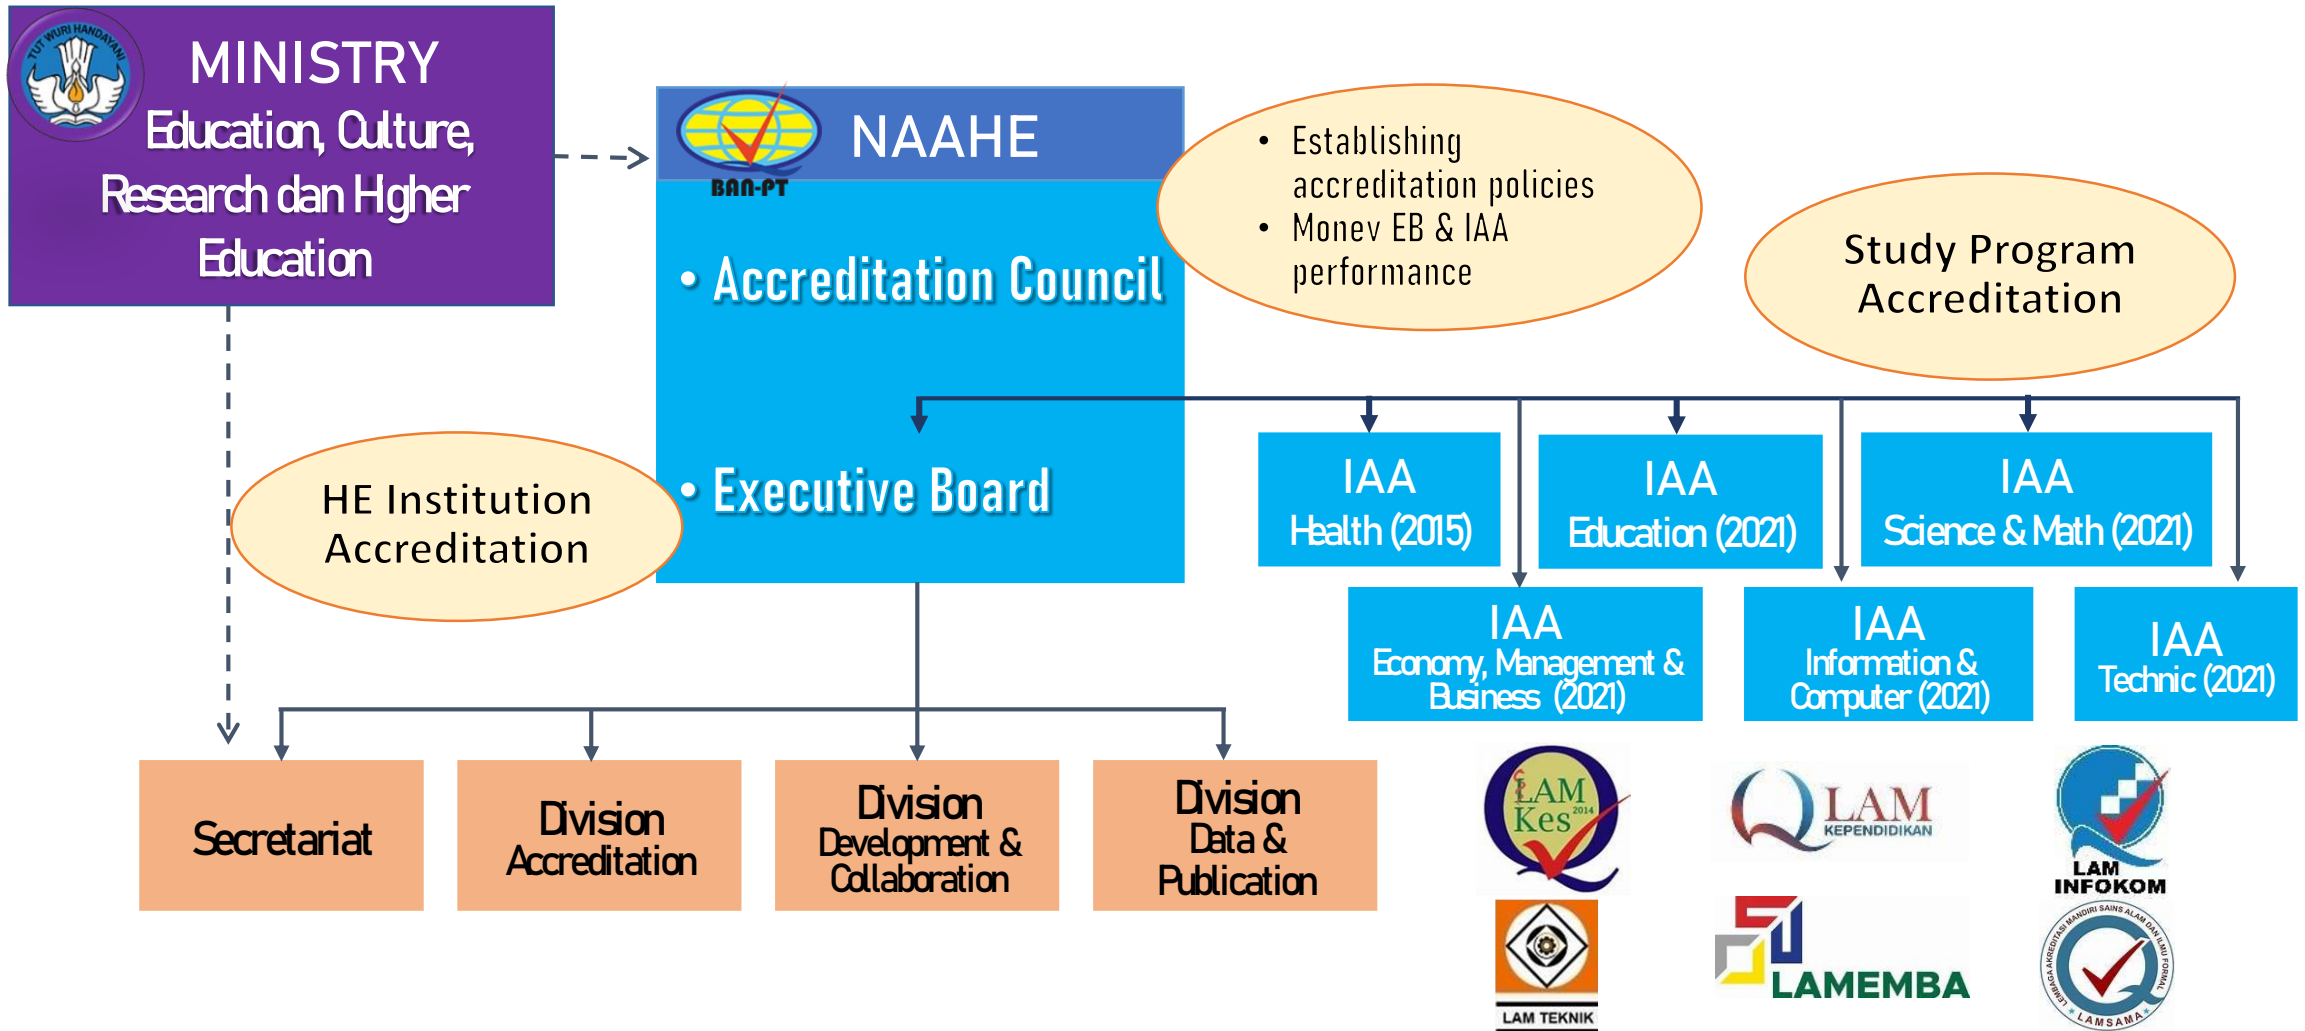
TUT WURI HANDAYANI

MINISTRY
Education, Culture, Research dan Hgher Education

BAN-PT

NAAHE

• Accreditation Council

• Executive Board

• Establishing accreditation policies
• Monev EB & IAA performance

Study Program Accreditation

HE Institution Accreditation

IAA
Health (2015)

IAA
Education (2021)

IAA
Science & Math (2021)

IAA
Economy, Management & Business (2021)

IAA
Information & Computer (2021)

IAA
Technic (2021)

Secretariat

Division
Accreditation

Division
Development & Collaboration

Division
Data & Publication

LAM Kes 2014

LAM KEPENDIDIKAN

LAM INFOKOM

LAM TEKNIK

LAMEMBA

LEMBAGA AKREDITASI MANDIRI SAINS ALAM DAN ILMU FORMAL LAMSAMA